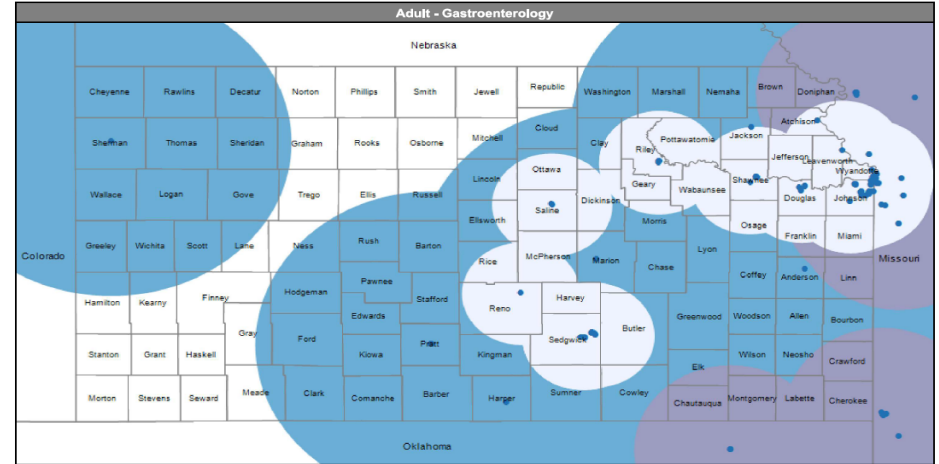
Adult - Gastroenterology

Nebraska

Cheyenne
Rawlins
Decatur
Norton
Phillips
Smith
Jewell
Republic
Washington
Marshall
Nemaha
Brown
Doniphan

Sherman
Thomas
Sheridan
Graham
Rooks
Osborne
Mitchell
Cloud
Clay
Riley
Pottawatomie
Jackson
Atchison

Ottawa
Jefferson
Leavenworth
Wyandotte

Wallace
Logan
Gove
Trego
Ellis
Russell
Lincoln
Saline
Dickinson
Geary
Wabaunsee
Shawnee
Douglas
Johnson

Ellsworth
Morris
Osage

Colorado

Greeley
Wichita
Scott
Lane
Ness
Rush
Barton
Rice
McPherson
Marion
Chase
Lyon
Franklin
Miami

Missouri

Hamilton
Kearny
Finney
Hodgeman
Pawnee
Stafford
Reno
Harvey
Coffey
Anderson
Linn

Gray
Edwards
Butler
Greenwood
Woodson
Allen
Bourbon

Stanton
Grant
Haskell
Ford
Kiowa
Pratt
Kingman
Sedgwick
Wilson
Neosho
Crawford

Elk

Morton
Stevens
Seward
Meade
Clark
Comanche
Barber
Harper
Sumner
Cowley
Chautauqua
Montgomery
Labette
Cherokee

Oklahoma